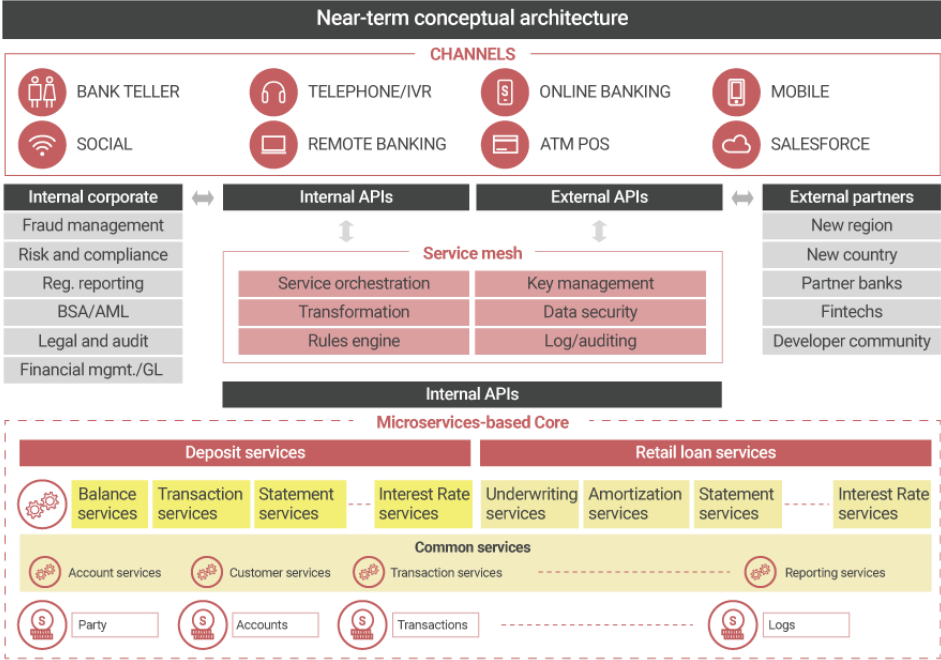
Near-term conceptual architecture

CHANNELS

BANK TELLER
TELEPHONE/IVR
ONLINE BANKING
MOBILE
SOCIAL
REMOTE BANKING
ATM POS
SALESFORCE

Internal corporate
Fraud management
Risk and compliance
Reg. reporting
BSA/AML
Legal and audit
Financial mgmt./GL

Internal APIs
External APIs

Service mesh
Service orchestration
Key management
Transformation
Data security
Rules engine
Log/auditing

External partners
New region
New country
Partner banks
Fintechs
Developer community

Internal APIs

Microservices-based Core

Deposit services
Retail loan services

Balance services
Transaction services
Statement services
Interest Rate services
Underwriting services
Amortization services
Statement services
Interest Rate services

Common services
Account services
Customer services
Transaction services
Reporting services

Party
Accounts
Transactions
Logs